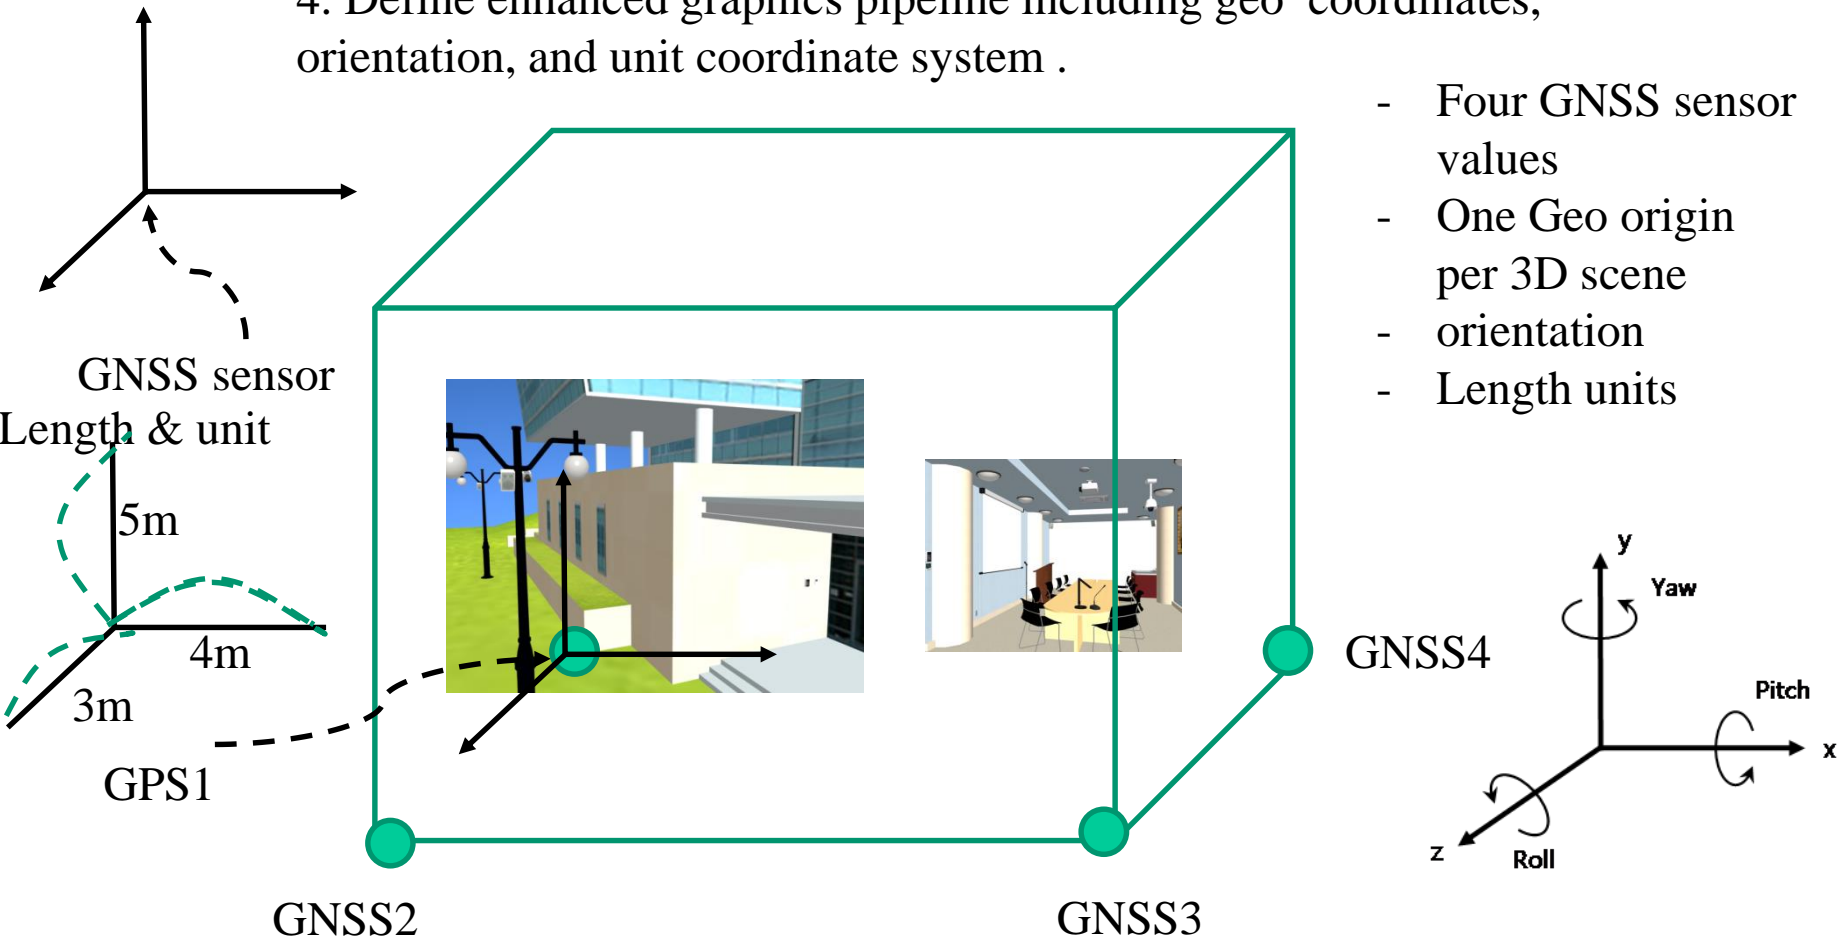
4. Define enhanced graphics pipeline including geo coordinates, orientation, and unit coordinate system .

- Four GNSS sensor values
- One Geo origin per 3D scene
- orientation
- Length units

GNSS sensor
Length & unit
5m
4m
3m
GPS1

GNSS4
GNSS2
GNSS3

y
Yaw
Pitch
x
z
Roll